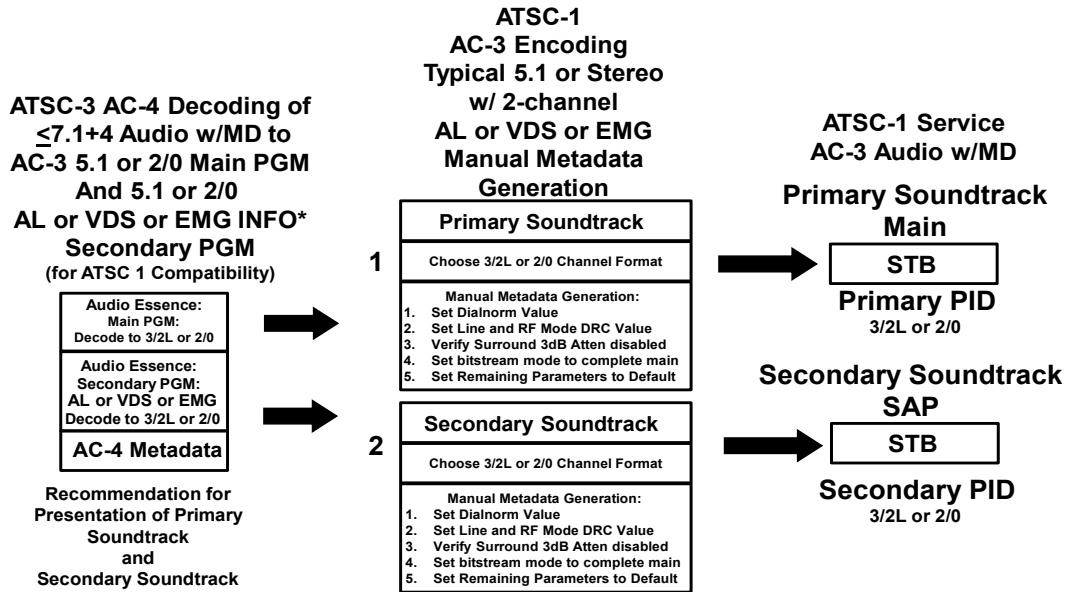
ATSC-3 AC-4 Decoding of ≤7.1+4 Audio w/MD to AC-3 5.1 or 2/0 Main PGM And 5.1 or 2/0 AL or VDS or EMG INFO* Secondary PGM
(for ATSC 1 Compatibility)

Audio Essence: Main PGM: Decode to 3/2L or 2/0

Audio Essence: Secondary PGM: AL or VDS or EMG Decode to 3/2L or 2/0

AC-4 Metadata

Recommendation for Presentation of Primary Soundtrack and Secondary Soundtrack

ATSC-1
AC-3 Encoding
Typical 5.1 or Stereo w/ 2-channel
AL or VDS or EMG
Manual Metadata Generation

1

Primary Soundtrack

Choose 3/2L or 2/0 Channel Format

Manual Metadata Generation:
1. Set Dialnorm Value
2. Set Line and RF Mode DRC Value
3. Verify Surround 3dB Atten disabled
4. Set bitstream mode to complete main
5. Set Remaining Parameters to Default

2

Secondary Soundtrack

Choose 3/2L or 2/0 Channel Format

Manual Metadata Generation:
1. Set Dialnorm Value
2. Set Line and RF Mode DRC Value
3. Verify Surround 3dB Atten disabled
4. Set bitstream mode to complete main
5. Set Remaining Parameters to Default

ATSC-1 Service
AC-3 Audio w/MD

Primary Soundtrack
Main

STB

Primary PID
3/2L or 2/0

Secondary Soundtrack
SAP

STB

Secondary PID
3/2L or 2/0